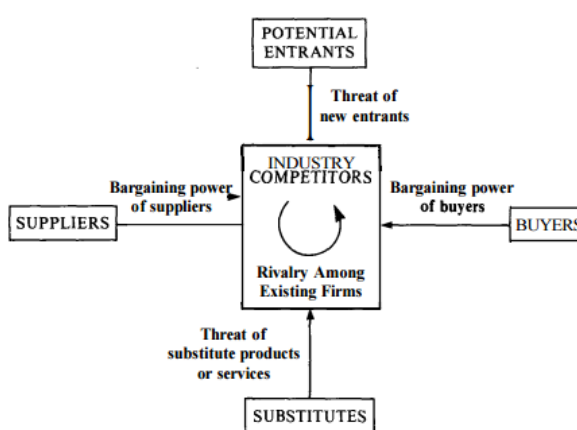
POTENTIAL ENTRANTS

Threat of new entrants

Bargaining power of suppliers

SUPPLIERS

INDUSTRY COMPETITORS

Rivalry Among Existing Firms

Bargaining power of buyers

BUYERS

Threat of substitute products or services

SUBSTITUTES